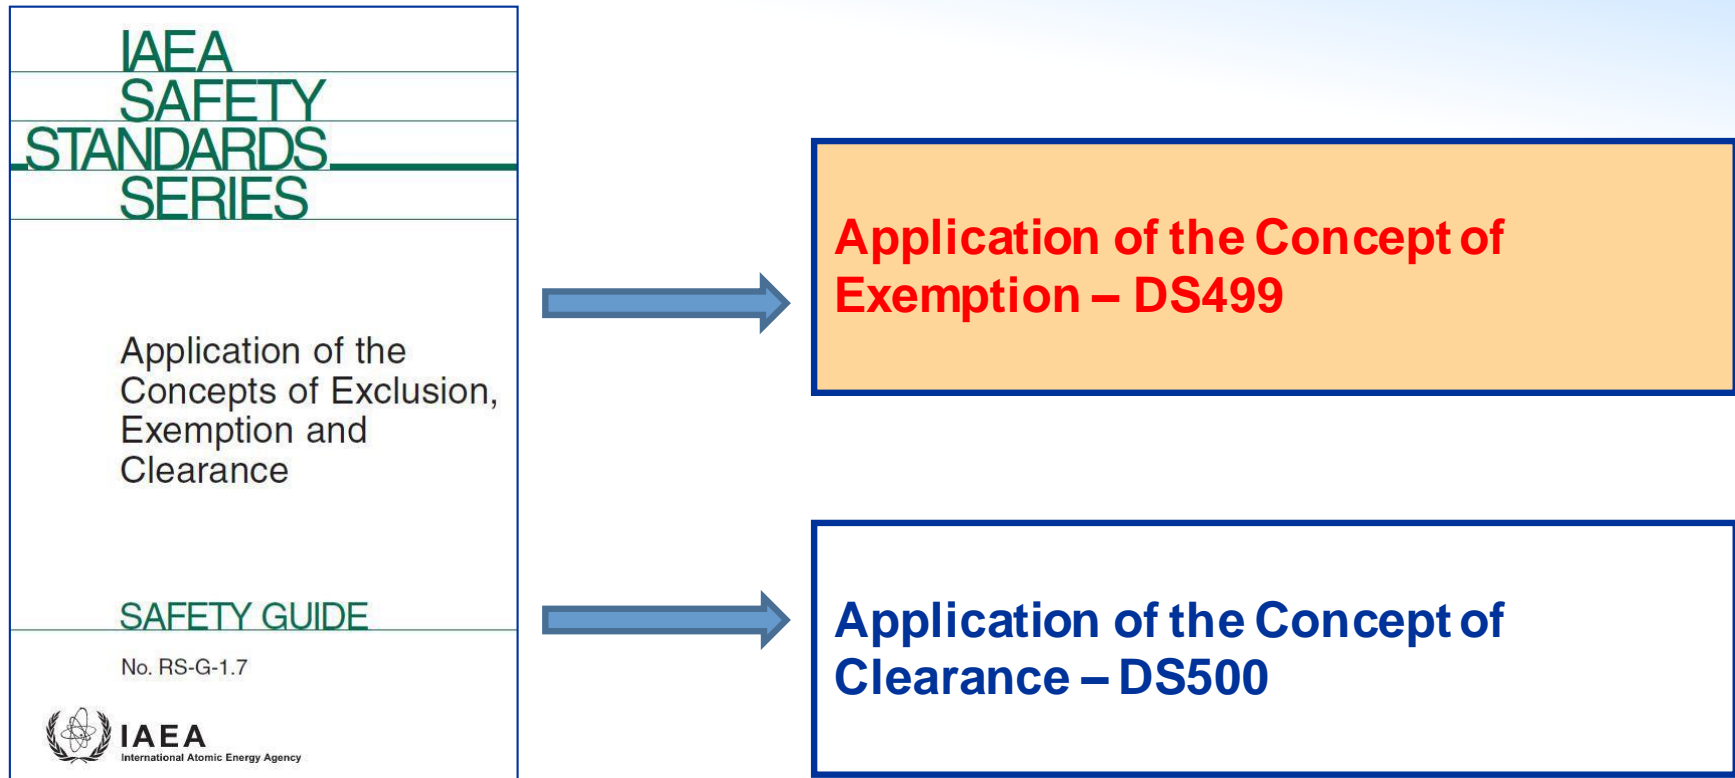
IAEA
SAFETY
STANDARDS
SERIES

Application of the Concepts of Exclusion, Exemption and Clearance

SAFETY GUIDE

No. RS-G-1.7

IAEA
International Atomic Energy Agency

Application of the Concept of Exemption – DS499

Application of the Concept of Clearance – DS500